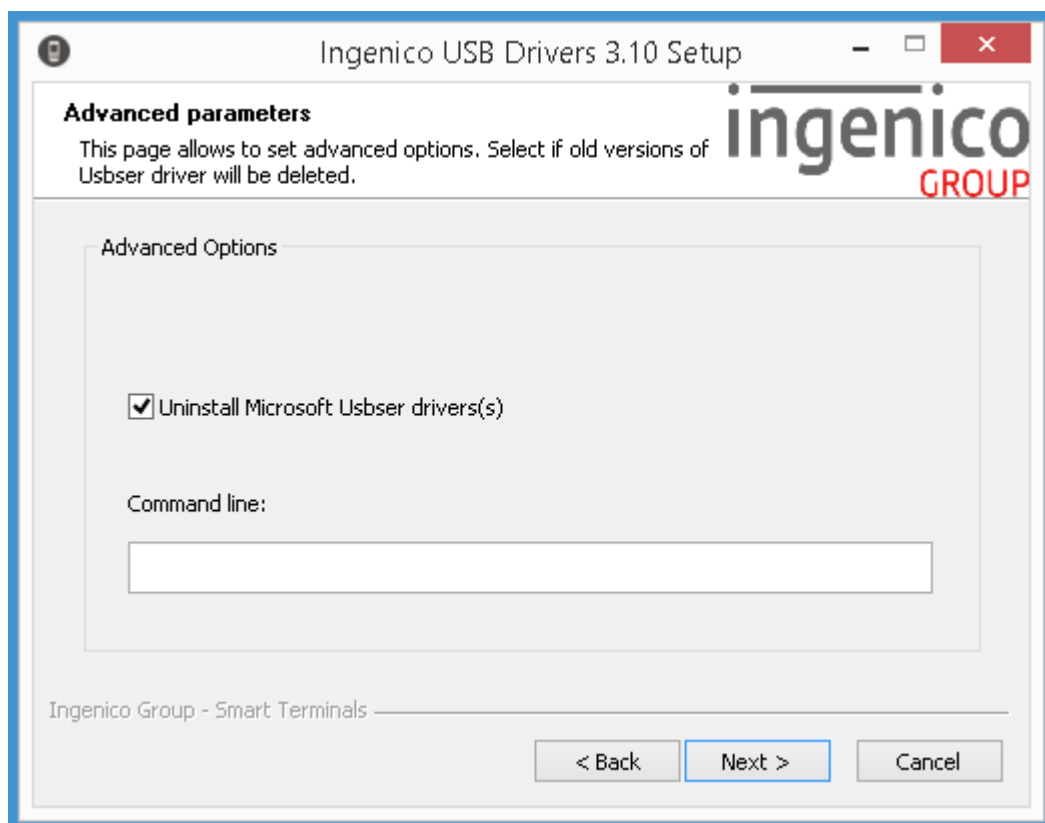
Ingenico USB Drivers 3.10 Setup

Advanced parameters

This page allows to set advanced options. Select if old versions of Usbser driver will be deleted.

ingenico
GROUP

Advanced Options

☑ Uninstall Microsoft Usbser drivers(s)

Command line:

Ingenico Group - Smart Terminals

< Back
Next >
Cancel